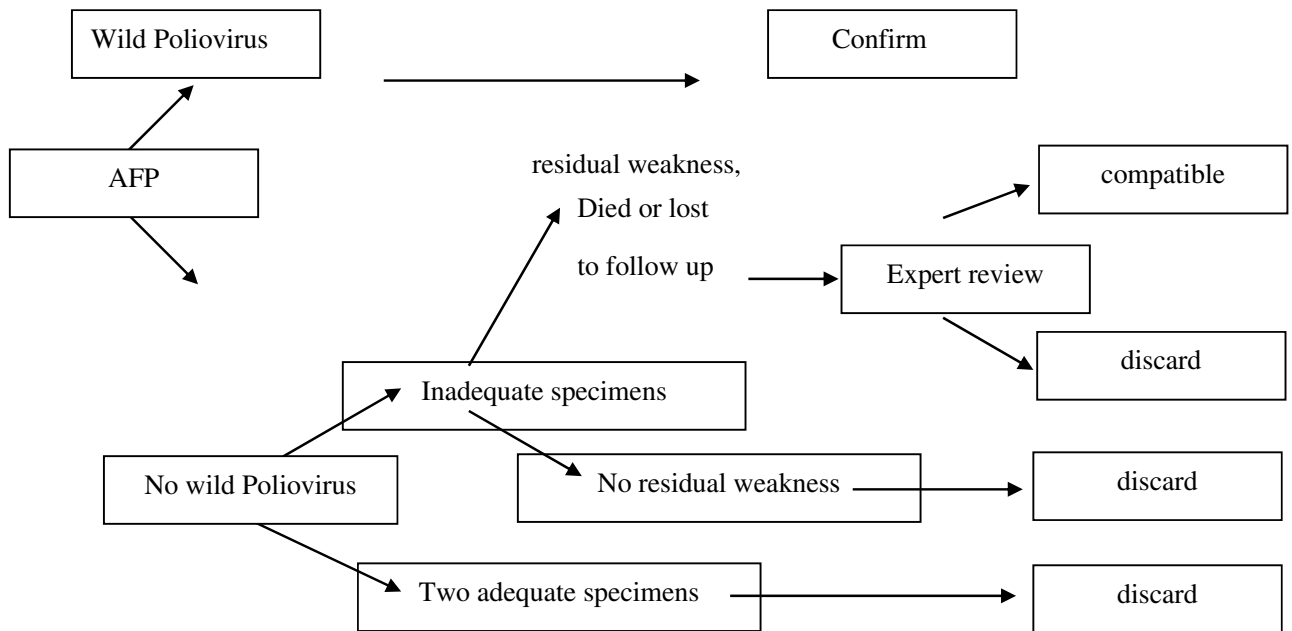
Wild Poliovirus

Confirm

AFP

residual weakness, Died or lost to follow up

compatible

Expert review

discard

Inadequate specimens

No wild Poliovirus

No residual weakness

discard

Two adequate specimens

discard